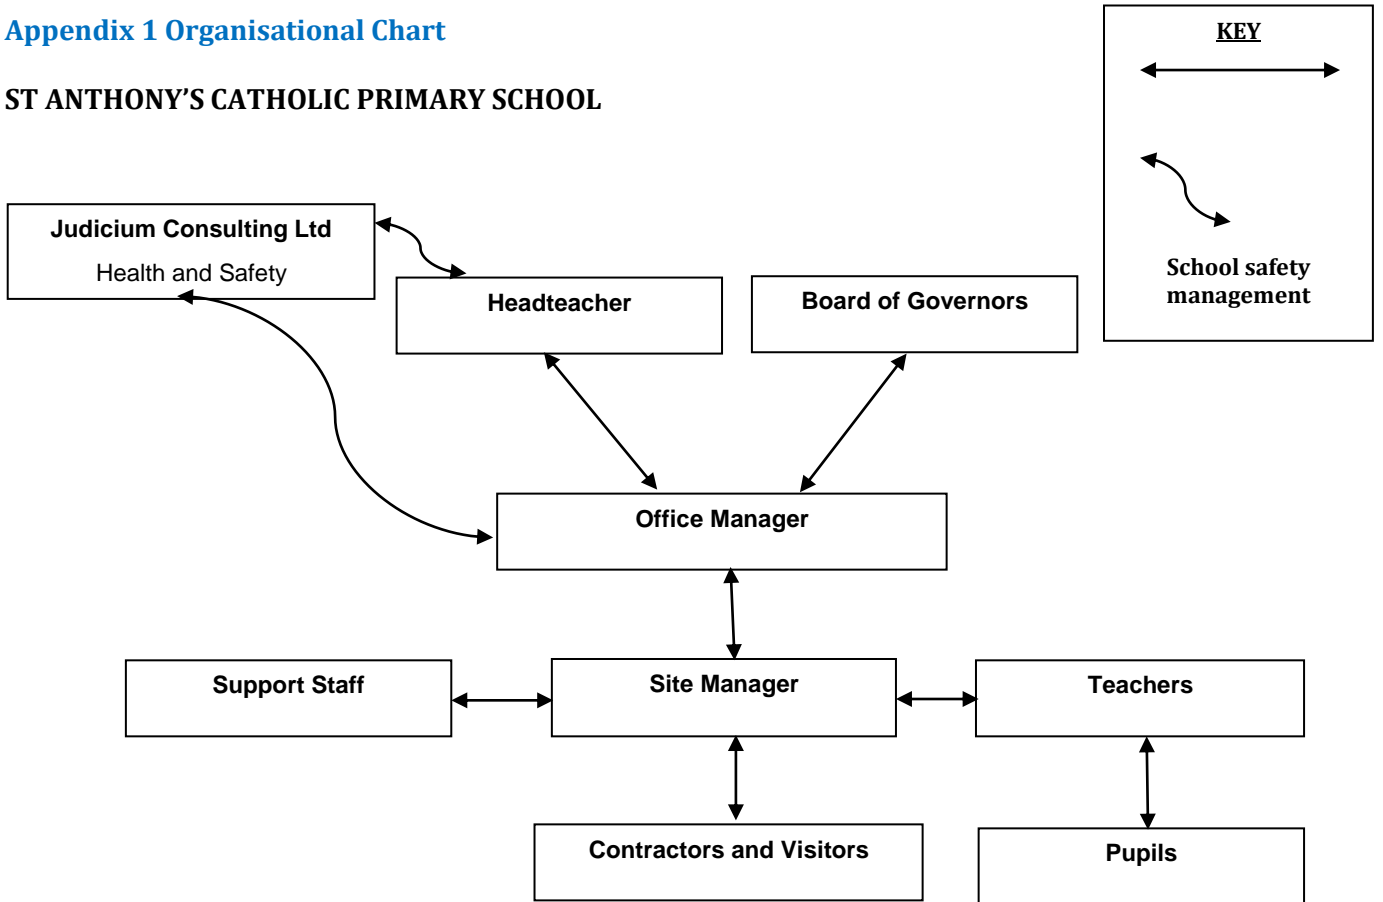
Appendix 1 Organisational Chart

ST ANTHONY'S CATHOLIC PRIMARY SCHOOL

KEY

School safety management

Judicium Consulting Ltd
Health and Safety

Headteacher

Board of Governors

Office Manager

Support Staff

Site Manager

Teachers

Contractors and Visitors

Pupils